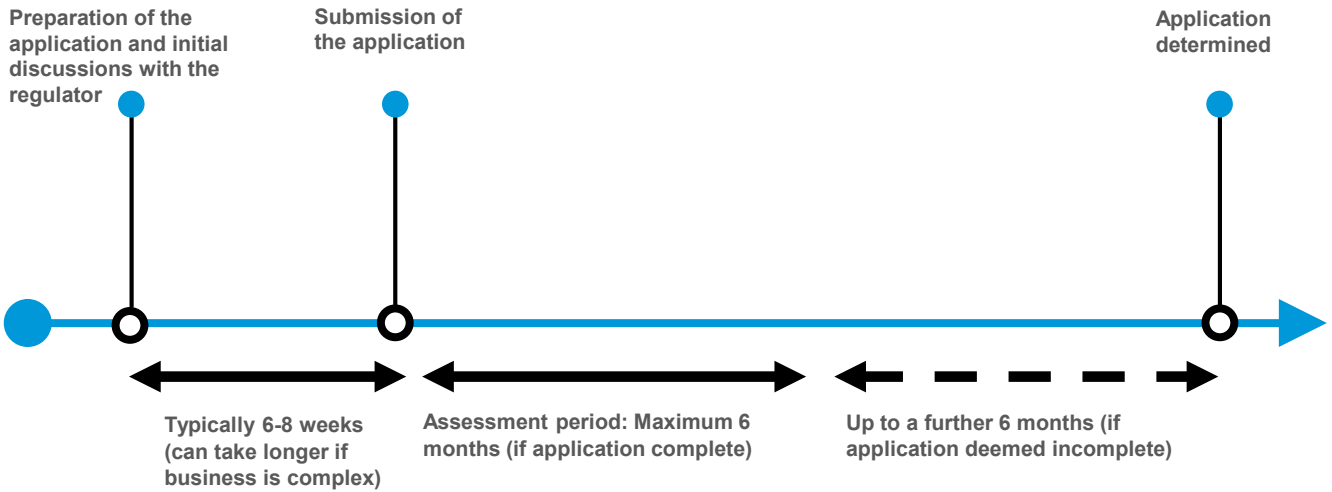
Preparation of the application and initial discussions with the regulator

Submission of the application

Application determined

Typically 6-8 weeks (can take longer if business is complex)

Assessment period: Maximum 6 months (if application complete)

Up to a further 6 months (if application deemed incomplete)